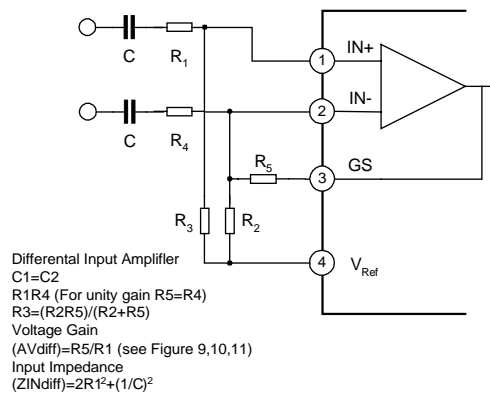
C
$R_1$
C
$R_4$
$R_5$
$R_3$
$R_2$
1
IN+
2
IN-
3
GS
4
$V_{Ref}$

Differental Input Amplifler
C1=C2
R1R4 (For unity gain R5=R4)
R3=(R2R5)/(R2+R5)
Voltage Gain
(AVdiff)=R5/R1 (see Figure 9,10,11)
Input Impedance
(ZINdiff)=$2R1^2+(1/C)^2$